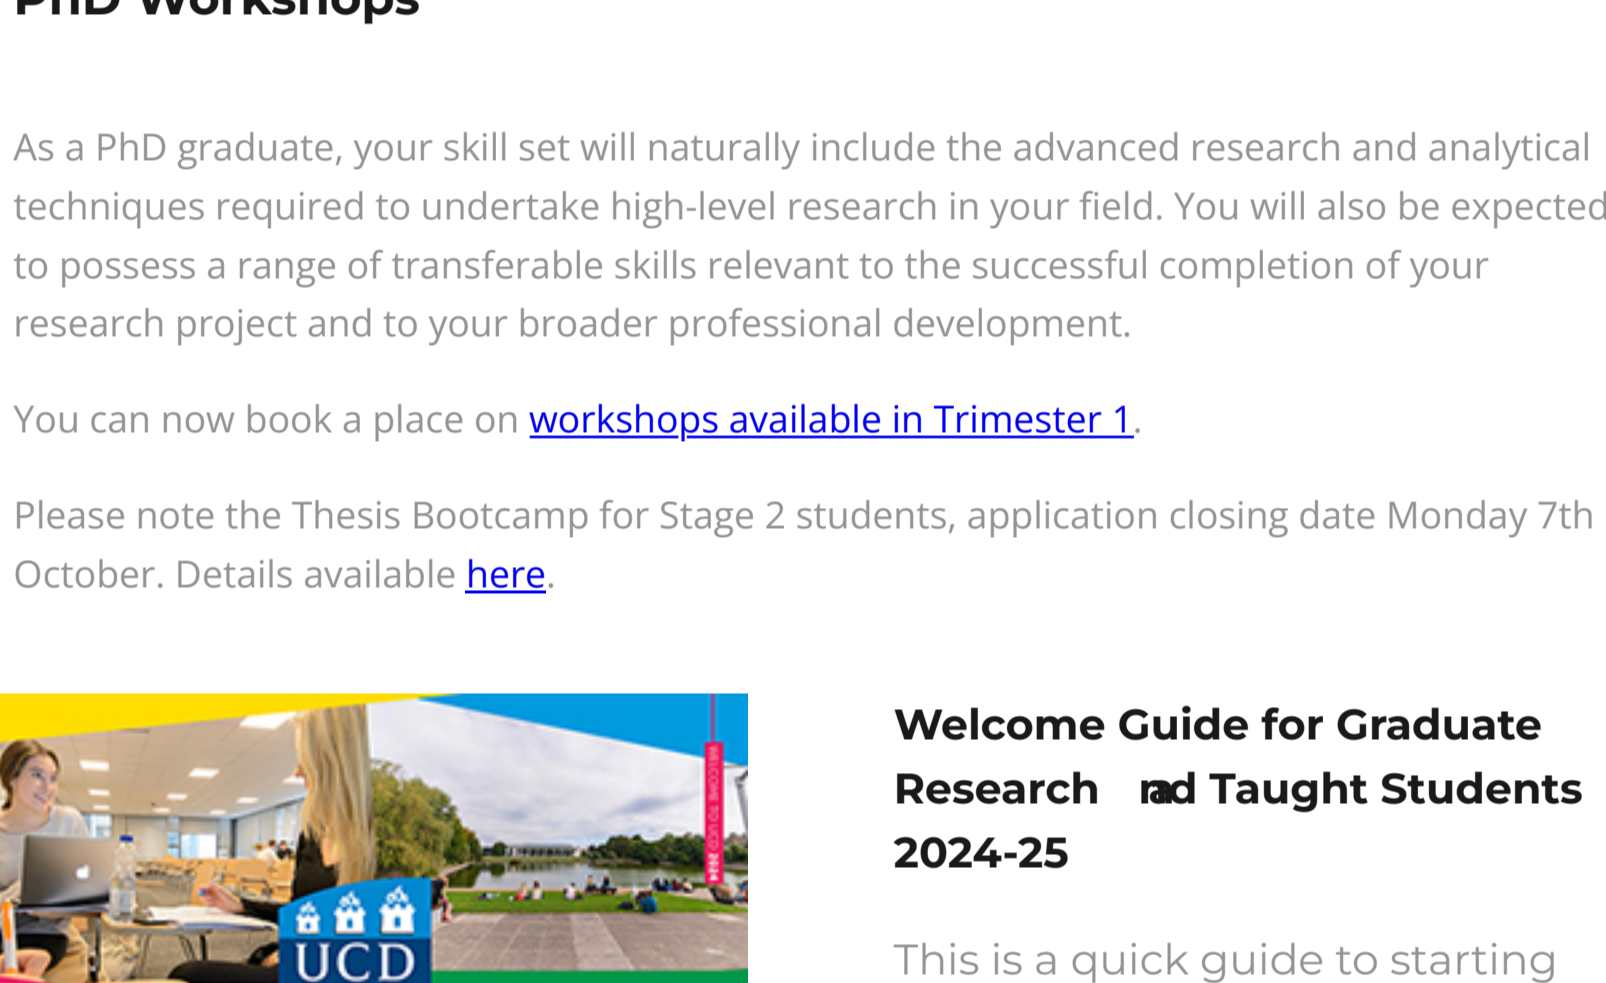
PhD Workshops

As a PhD graduate, your skill set will naturally include the advanced research and analytical techniques required to undertake high-level research in your field. You will also be expected to possess a range of transferable skills relevant to the successful completion of your research project and to your broader professional development.

You can now book a place on workshops available in Trimester 1.

Please note the Thesis Bootcamp for Stage 2 students, application closing date Monday 7th October. Details available here.

UCD

Welcome Guide for Graduate Research and Taught Students 2024-25

This is a quick guide to starting